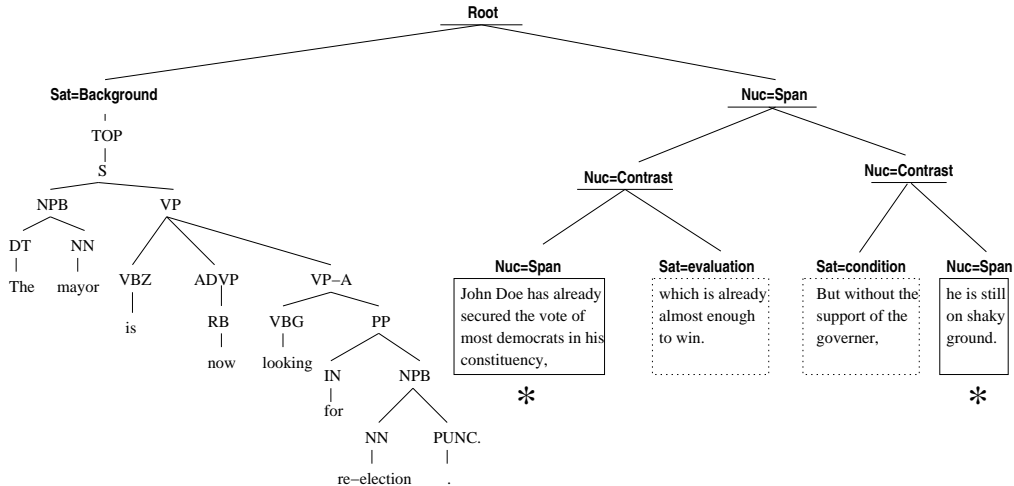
Root

Sat=Background

TOP

S

NPB

VP

DT

NN

The

mayor

VBZ

is

ADVP

RB

now

VP−A

VBG

looking

PP

IN

for

NPB

NN

re−election

PUNC.

.

Nuc=Span

Nuc=Contrast

Nuc=Span

John Doe has already secured the vote of most democrats in his constituency,

*

Sat=evaluation

which is already almost enough to win.

Nuc=Contrast

Sat=condition

But without the support of the governer,

Nuc=Span

he is still on shaky ground.

*